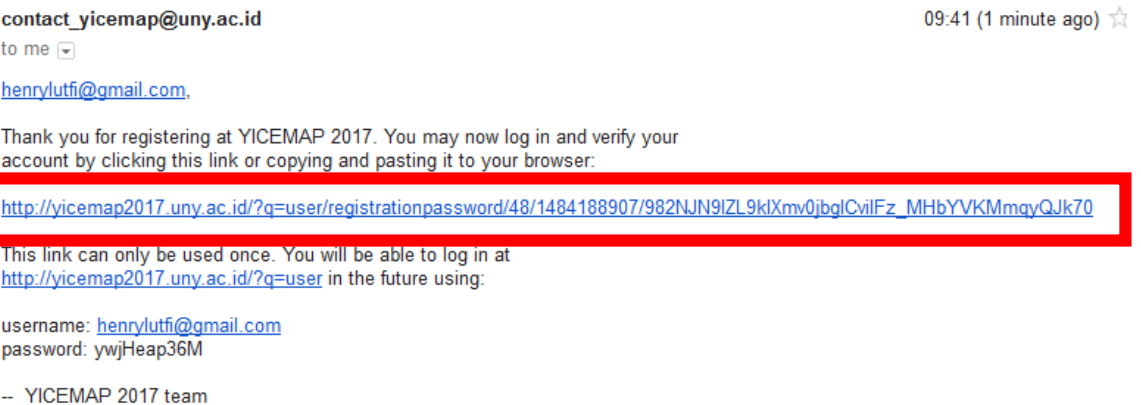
contact_yicemap@uny.ac.id

09:41 (1 minute ago)

to me

henrylutfi@gmail.com,

Thank you for registering at YICEMAP 2017. You may now log in and verify your account by clicking this link or copying and pasting it to your browser:

http://yicemap2017.uny.ac.id/?q=user/registrationpassword/48/1484188907/982NJN9lZL9klXmv0jbglCvilFz_MHbYVKMmqyQJk70

This link can only be used once. You will be able to log in at http://yicemap2017.uny.ac.id/?q=user in the future using:

username: henrylutfi@gmail.com
password: ywjHeap36M

-- YICEMAP 2017 team